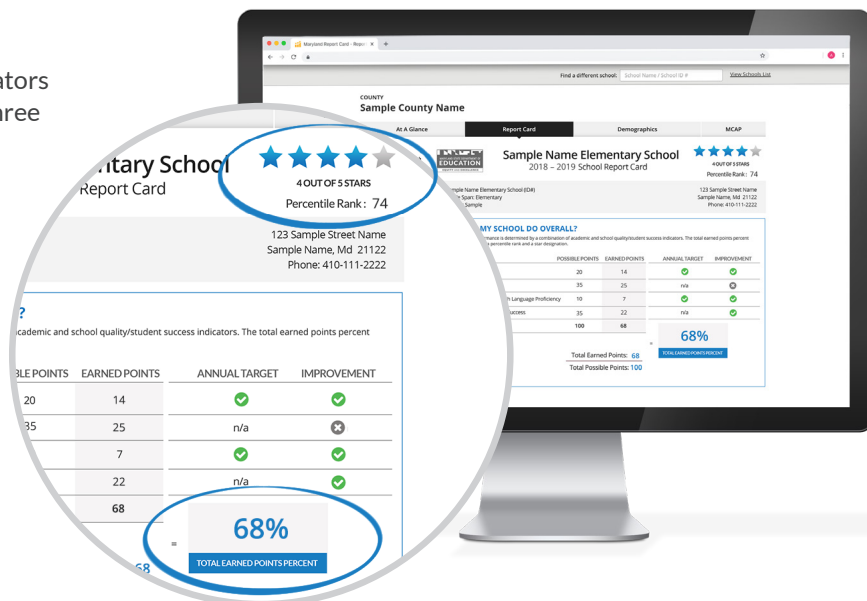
ators
ree

ntary School
Report Card

4 OUT OF 5 STARS
Percentile Rank: 74

123 Sample Street Name
Sample Name, Md 21122
Phone: 410-111-2222

?
cademic and school quality/student success indicators. The total earned points percent

| BLE POINTS | EARNED POINTS | ANNUAL TARGET | IMPROVEMENT |
|---|---|---|---|
| 20 | 14 | | |
| 35 | 25 | n/a | |
| | 7 | | |
| | 22 | n/a | |
| | 68 | | |

=
68%
TOTAL EARNED POINTS PERCENT

68

Maryland Report Card - Repo ×

Find a different school: School Name / School ID # View Schools List

COUNTY
Sample County Name

At A Glance | Report Card | Demographics | MCAP

EDUCATION

Sample Name Elementary School
2018 – 2019 School Report Card

4 OUT OF 5 STARS
Percentile Rank: 74

ample Name Elementary School (ID#)
Span: Elementary
Sample

123 Sample Street Name
Sample Name, Md 21122
Phone: 410-111-2222

MY SCHOOL DO OVERALL?
mance is determined by a combination of academic and school quality/student success indicators. The total earned points percent
percentile rank and a star designation.

| | POSSIBLE POINTS | EARNED POINTS | ANNUAL TARGET | IMPROVEMENT |
|---|---|---|---|---|
| | 20 | 14 | | |
| | 35 | 25 | n/a | |
| h Language Proficiency | 10 | 7 | | |
| uccess | 35 | 22 | n/a | |
| | 100 | 68 | | |

68%
TOTAL EARNED POINTS PERCENT

Total Earned Points: 68
Total Possible Points: 100